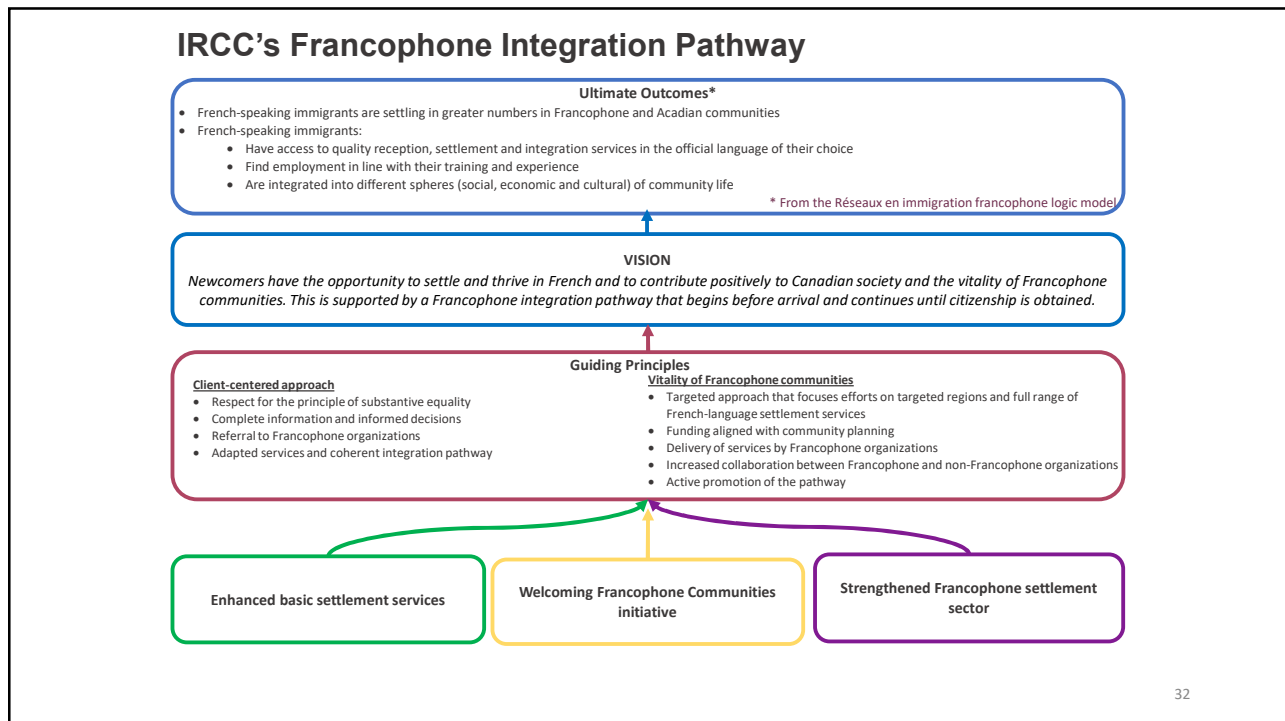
IRCC's Francophone Integration Pathway

Ultimate Outcomes*

- French-speaking immigrants are settling in greater numbers in Francophone and Acadian communities
- French-speaking immigrants:
  - Have access to quality reception, settlement and integration services in the official language of their choice
  - Find employment in line with their training and experience
  - Are integrated into different spheres (social, economic and cultural) of community life

* From the Réseaux en immigration francophone logic model

VISION

Newcomers have the opportunity to settle and thrive in French and to contribute positively to Canadian society and the vitality of Francophone communities. This is supported by a Francophone integration pathway that begins before arrival and continues until citizenship is obtained.

Guiding Principles

Client-centered approach
- Respect for the principle of substantive equality
- Complete information and informed decisions
- Referral to Francophone organizations
- Adapted services and coherent integration pathway

Vitality of Francophone communities
- Targeted approach that focuses efforts on targeted regions and full range of French-language settlement services
- Funding aligned with community planning
- Delivery of services by Francophone organizations
- Increased collaboration between Francophone and non-Francophone organizations
- Active promotion of the pathway

Enhanced basic settlement services

Welcoming Francophone Communities initiative

Strengthened Francophone settlement sector

32